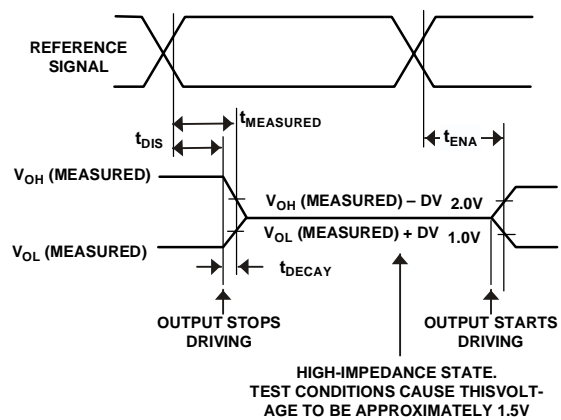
REFERENCE SIGNAL

$t_{MEASURED}$

$t_{DIS}$

$t_{ENA}$

$V_{OH}$ (MEASURED)

$V_{OH}$ (MEASURED) – DV 2.0V

$V_{OL}$ (MEASURED) + DV 1.0V

$V_{OL}$ (MEASURED)

$t_{DECAY}$

OUTPUT STOPS DRIVING

OUTPUT STARTS DRIVING

HIGH-IMPEDANCE STATE. TEST CONDITIONS CAUSE THISVOLTAGE TO BE APPROXIMATELY 1.5V